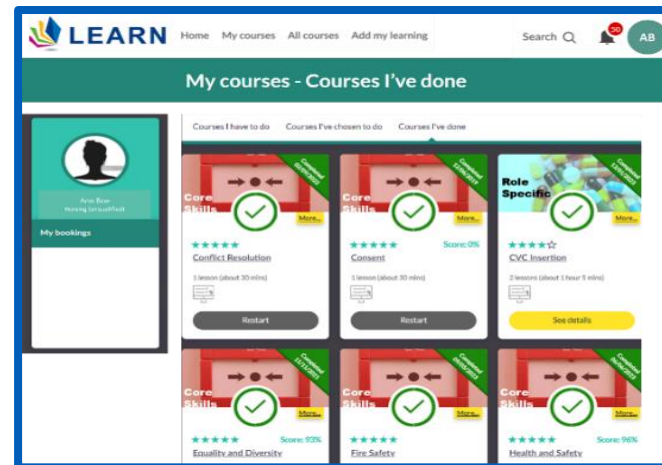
LEARN Home My courses All courses Add my learning Search 50 AB

My courses - Courses I've done

Arw Boe
Nursing (unqualified)

My bookings

Courses I have to do Courses I've chosen to do Courses I've done

Completed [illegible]
Core Skills
More...
★★★★★
Conflict Resolution
1 lesson (about 30 mins)
Restart

Completed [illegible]
Core Skills
More...
★★★★★ Score: 0%
Consent
1 lesson (about 30 mins)
Restart

Completed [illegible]
Role Specific
More...
★★★★☆
CVC Insertion
2 lessons (about 1 hour 5 mins)
See details

Completed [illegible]
Core Skills
More...
★★★★★ Score: 93%
Equality and Diversity

Completed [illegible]
Core Skills
More...
★★★★★
Fire Safety

Completed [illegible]
Core Skills
More...
★★★★★ Score: 96%
Health and Safety